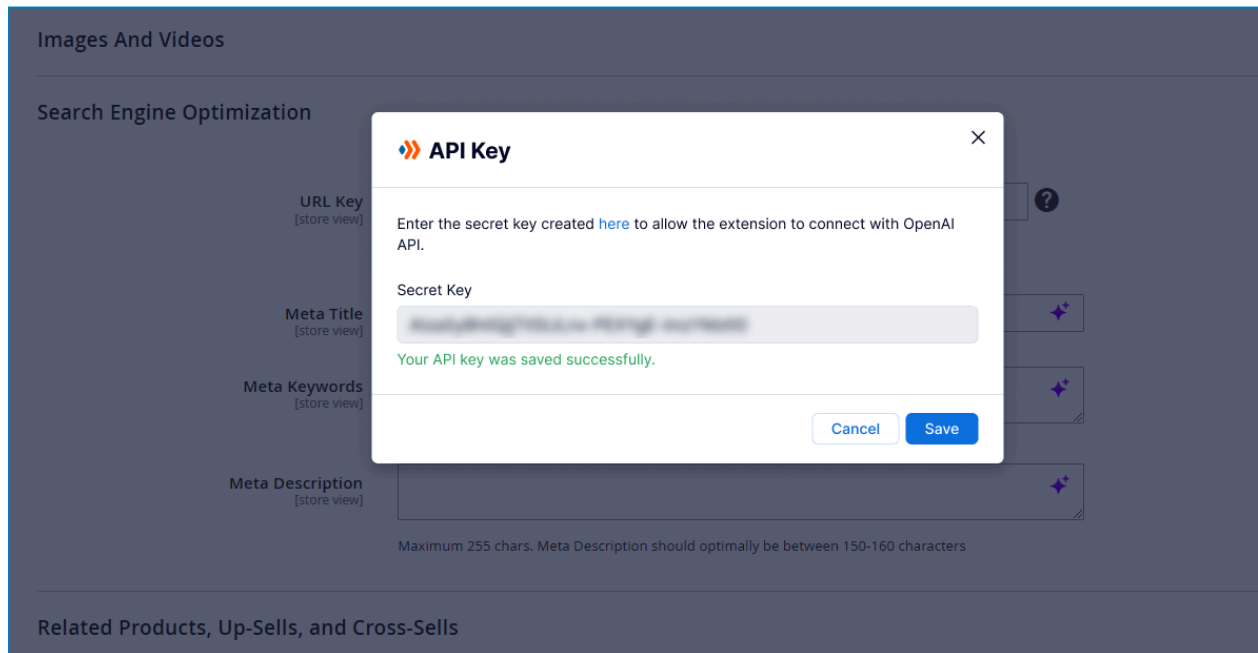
Images And Videos

Search Engine Optimization

URL Key
[store view]

Meta Title
[store view]

Meta Keywords
[store view]

Meta Description
[store view]

Maximum 255 chars. Meta Description should optimally be between 150-160 characters

Related Products, Up-Sells, and Cross-Sells

API Key

×

Enter the secret key created here to allow the extension to connect with OpenAI API.

Secret Key

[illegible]

Your API key was saved successfully.

Cancel Save